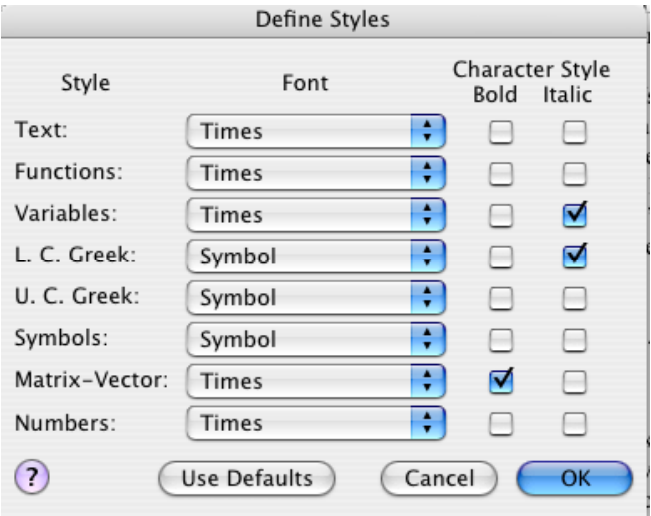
Define Styles

| Style | Font | Character Style Bold | Character Style Italic |
|---|---|---|---|
| Text: | Times | ☐ | ☐ |
| Functions: | Times | ☐ | ☐ |
| Variables: | Times | ☐ | ☑ |
| L. C. Greek: | Symbol | ☐ | ☑ |
| U. C. Greek: | Symbol | ☐ | ☐ |
| Symbols: | Symbol | ☐ | ☐ |
| Matrix-Vector: | Times | ☑ | ☐ |
| Numbers: | Times | ☐ | ☐ |

?

Use Defaults

Cancel

OK